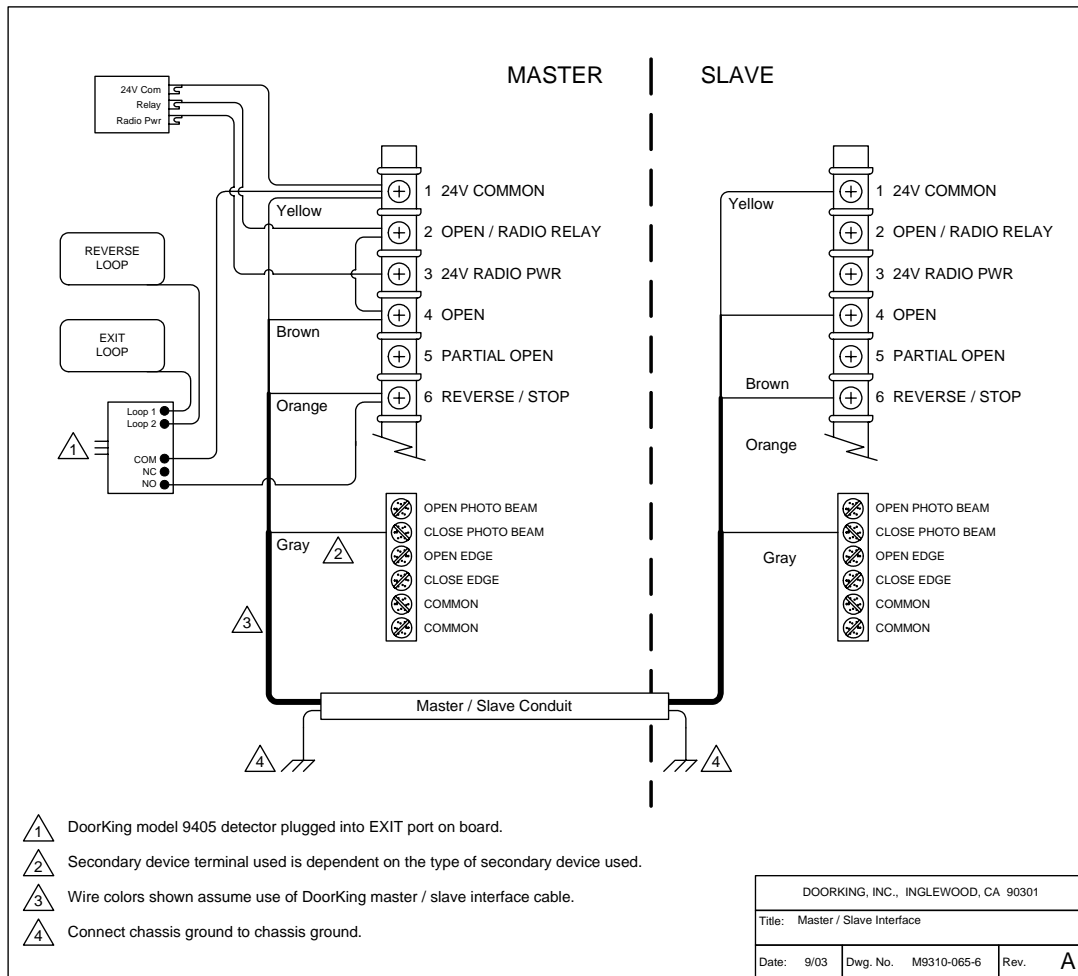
MASTER

SLAVE

24V Com
Relay
Radio Pwr

1 24V COMMON
Yellow
2 OPEN / RADIO RELAY
REVERSE LOOP
3 24V RADIO PWR
4 OPEN
EXIT LOOP
Brown
5 PARTIAL OPEN
6 REVERSE / STOP
Orange
Loop 1
Loop 2
1
COM
NC
NO

OPEN PHOTO BEAM
CLOSE PHOTO BEAM
Gray
2
OPEN EDGE
CLOSE EDGE
COMMON
COMMON
3

Yellow
1 24V COMMON
2 OPEN / RADIO RELAY
3 24V RADIO PWR
4 OPEN
5 PARTIAL OPEN
Brown
6 REVERSE / STOP
Orange

OPEN PHOTO BEAM
CLOSE PHOTO BEAM
Gray
OPEN EDGE
CLOSE EDGE
COMMON
COMMON

Master / Slave Conduit

4

4

1 DoorKing model 9405 detector plugged into EXIT port on board.

2 Secondary device terminal used is dependent on the type of secondary device used.

3 Wire colors shown assume use of DoorKing master / slave interface cable.

4 Connect chassis ground to chassis ground.

| DOORKING, INC., INGLEWOOD, CA 90301 | | |
|---|---|---|
| Title: Master / Slave Interface | | |
| Date: 9/03 | Dwg. No. M9310-065-6 | Rev. A |